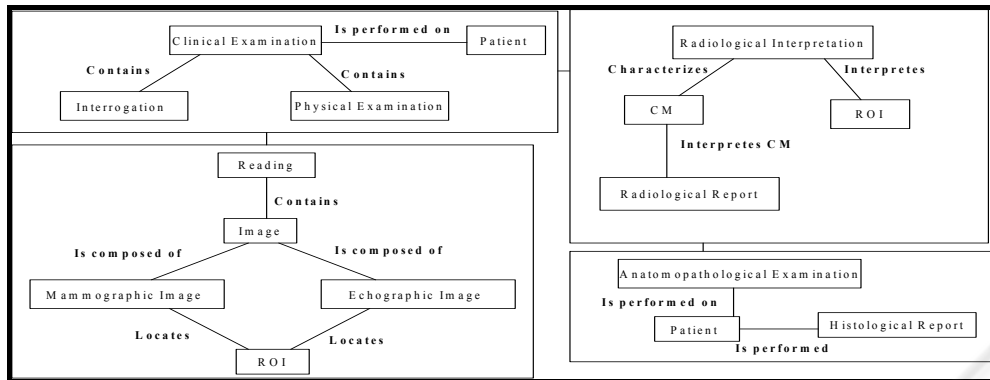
Clinical Examination
Is performed on
Patient
Contains
Contains
Interrogation
Physical Examination

Radiological Interpretation
Characterizes
Interpretes
CM
ROI
Interpretes CM
Radiological Report

Reading
Contains
Image
Is composed of
Is composed of
Mammographic Image
Echographic Image
Locates
Locates
ROI

Anatomopathological Examination
Is performed on
Patient
Histological Report
Is performed